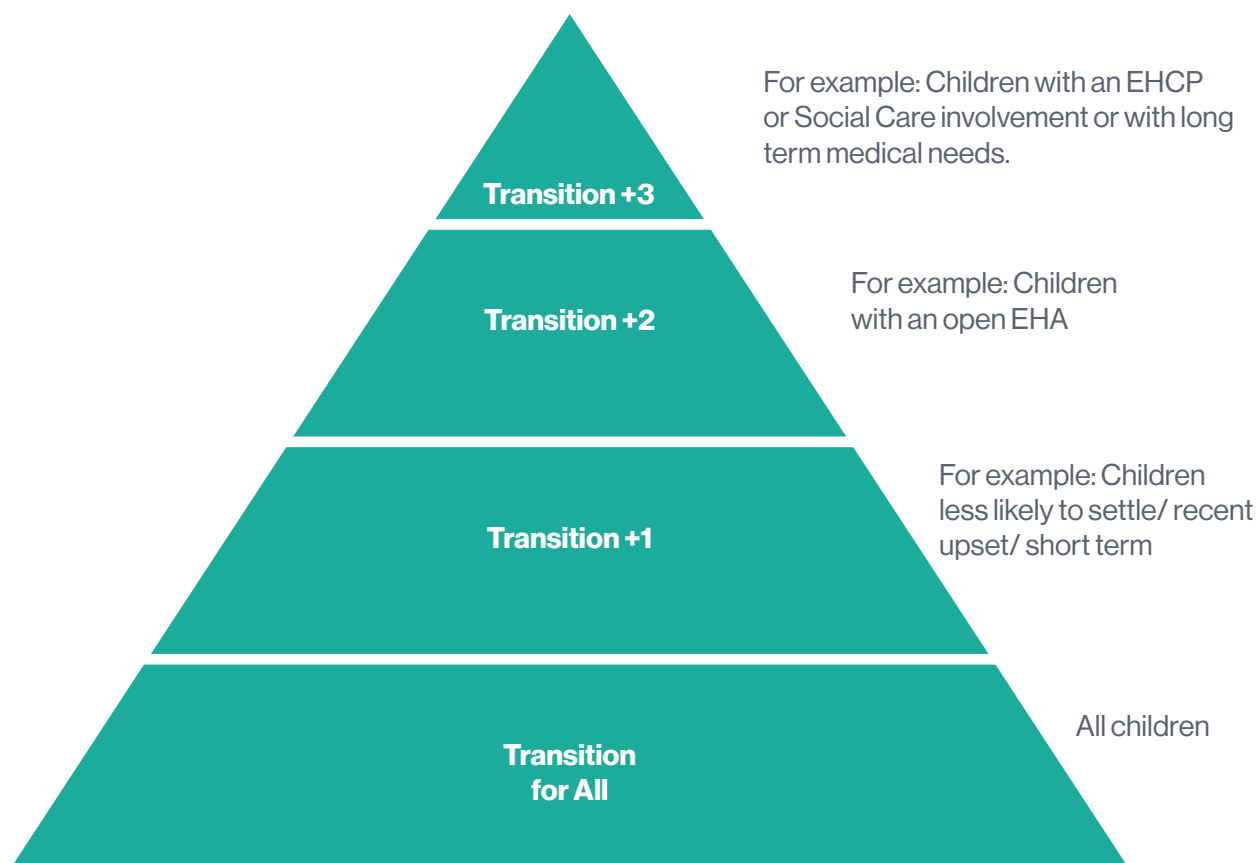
For example: Children with an EHCP or Social Care involvement or with long term medical needs.

Transition +3

For example: Children with an open EHA

Transition +2

For example: Children less likely to settle/ recent upset/ short term

Transition +1

All children

Transition for All